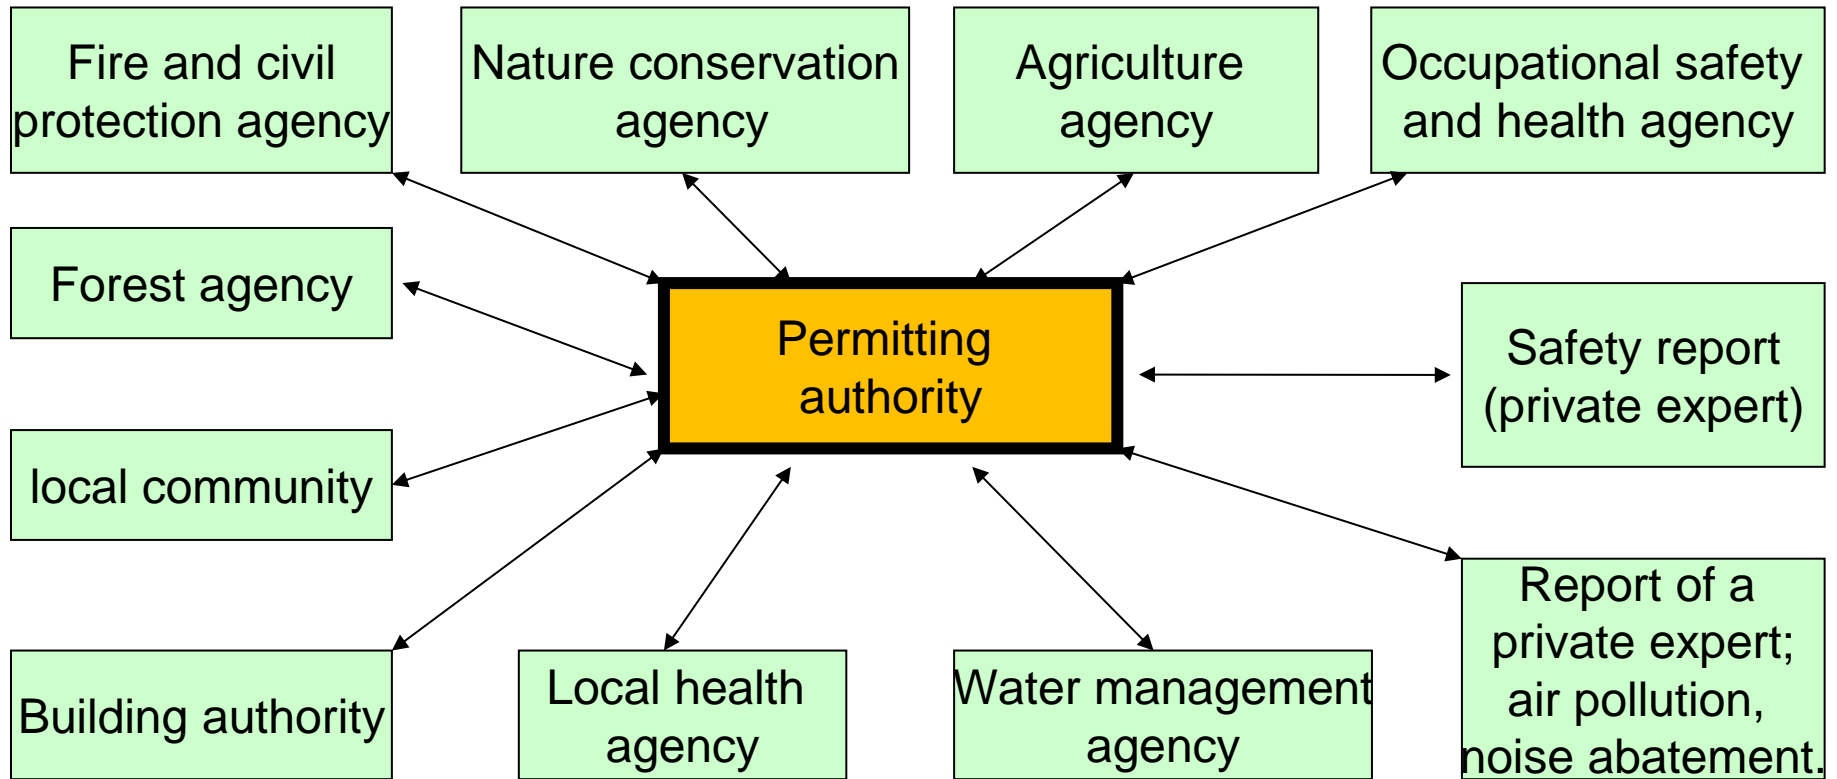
Fire and civil protection agency

Nature conservation agency

Agriculture agency

Occupational safety and health agency

Forest agency

Permitting authority

Safety report (private expert)

local community

Building authority

Local health agency

Water management agency

Report of a private expert; air pollution, noise abatement.